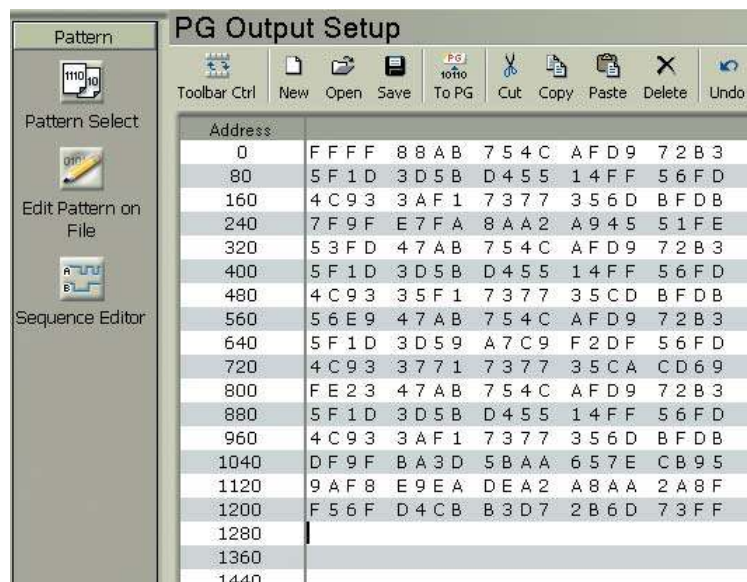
Pattern

Pattern Select

Edit Pattern on File

Sequence Editor

PG Output Setup

Toolbar Ctrl New Open Save To PG Cut Copy Paste Delete Undo

| Address | |
|---|---|
| 0 | FFFF 88AB 754C AFD9 72B3 |
| 80 | 5F1D 3D5B D455 14FF 56FD |
| 160 | 4C93 3AF1 7377 356D BFDB |
| 240 | 7F9F E7FA 8AA2 A945 51FE |
| 320 | 53FD 47AB 754C AFD9 72B3 |
| 400 | 5F1D 3D5B D455 14FF 56FD |
| 480 | 4C93 35F1 7377 35CD BFDB |
| 560 | 56E9 47AB 754C AFD9 72B3 |
| 640 | 5F1D 3D59 A7C9 F2DF 56FD |
| 720 | 4C93 3771 7377 35CA CD69 |
| 800 | FE23 47AB 754C AFD9 72B3 |
| 880 | 5F1D 3D5B D455 14FF 56FD |
| 960 | 4C93 3AF1 7377 356D BFDB |
| 1040 | DF9F BA3D 5BAA 657E CB95 |
| 1120 | 9AF8 E9EA DEA2 A8AA 2A8F |
| 1200 | F56F D4CB B3D7 2B6D 73FF |
| 1280 | |
| 1360 | |
| 1440 | |